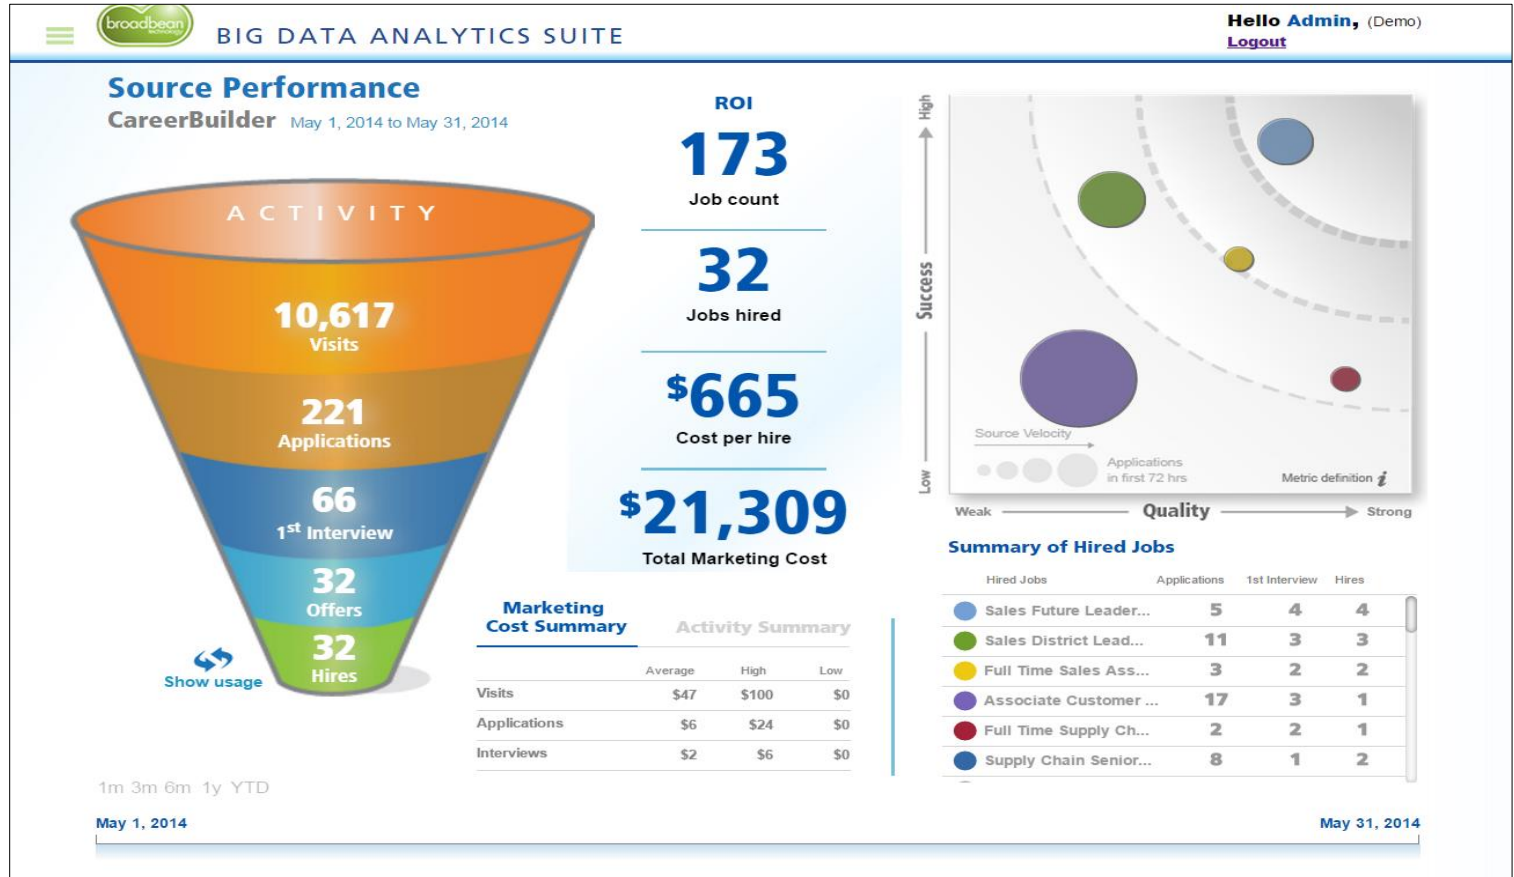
broadbean technology BIG DATA ANALYTICS SUITE

Hello Admin, (Demo)
Logout

Source Performance
CareerBuilder May 1, 2014 to May 31, 2014

ACTIVITY

10,617
Visits

221
Applications

66
$1^{st}$ Interview

32
Offers

32
Hires

Show usage

ROI
173
Job count

32
Jobs hired

\$665
Cost per hire

\$21,309
Total Marketing Cost

High
Success
Low

Source Velocity
Applications in first 72 hrs
Metric definition

Weak Quality Strong

Summary of Hired Jobs

| Hired Jobs | Applications | 1st Interview | Hires |
|---|---|---|---|
| Sales Future Leader... | 5 | 4 | 4 |
| Sales District Lead... | 11 | 3 | 3 |
| Full Time Sales Ass... | 3 | 2 | 2 |
| Associate Customer ... | 17 | 3 | 1 |
| Full Time Supply Ch... | 2 | 2 | 1 |
| Supply Chain Senior... | 8 | 1 | 2 |

Marketing Cost Summary
Activity Summary

| | Average | High | Low |
|---|---|---|---|
| Visits | \$47 | \$100 | \$0 |
| Applications | \$6 | \$24 | \$0 |
| Interviews | \$2 | \$6 | \$0 |

1m 3m 6m 1y YTD

May 1, 2014
May 31, 2014